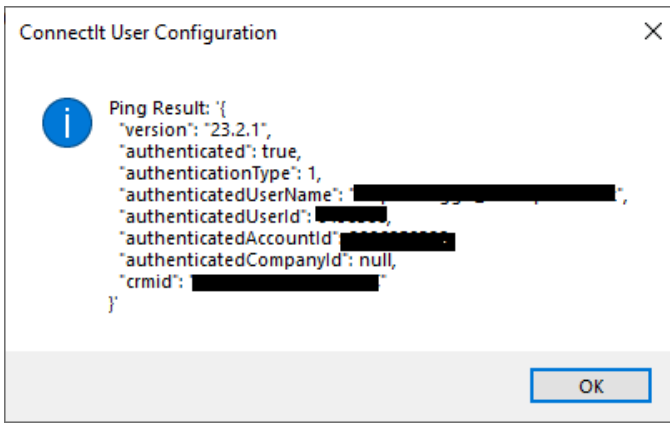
ConnectIt User Configuration

Ping Result: '{
"version": "23.2.1",
"authenticated": true,
"authenticationType": 1,
"authenticatedUserName": "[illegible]",
"authenticatedUserId": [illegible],
"authenticatedAccountId": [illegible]
"authenticatedCompanyId": null,
"crmid": "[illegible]"
}'

OK